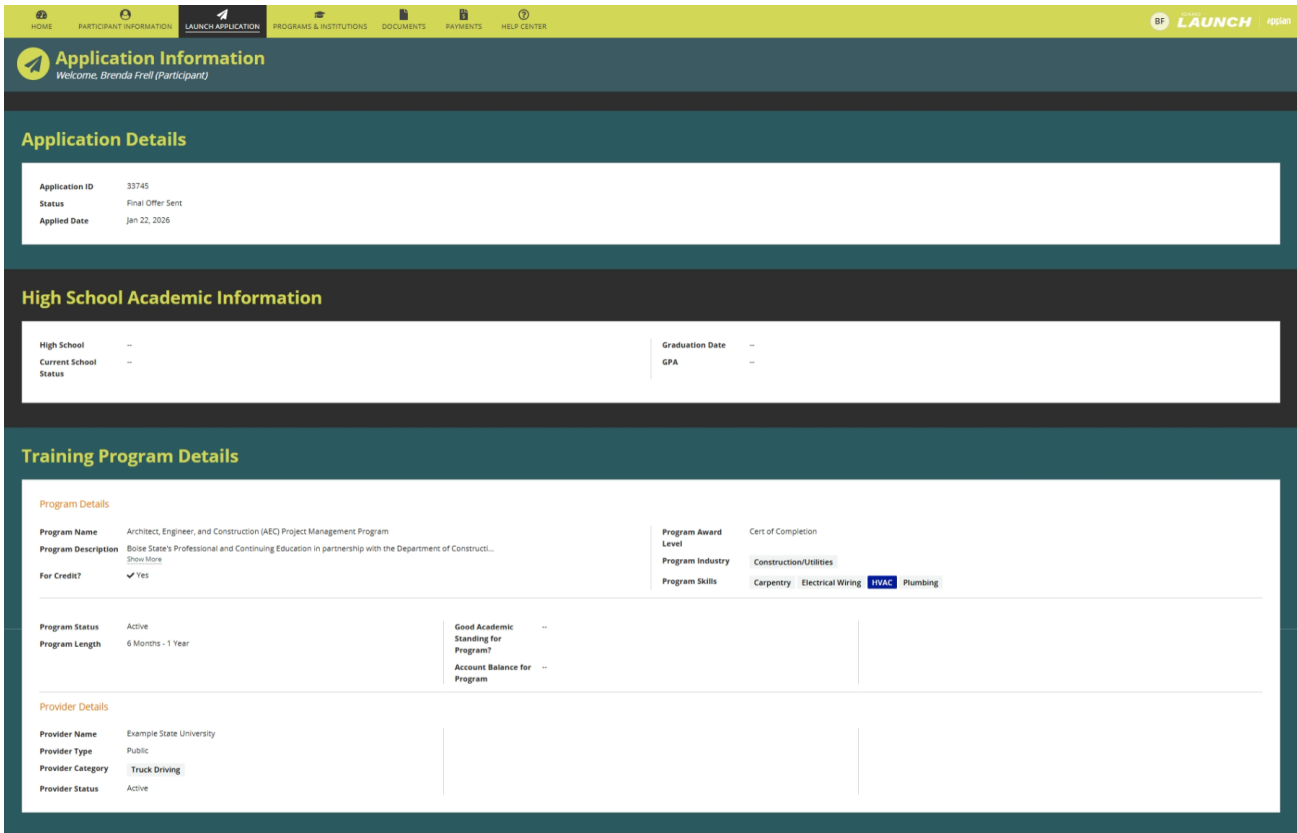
HOME PARTICIPANT INFORMATION LAUNCH APPLICATION PROGRAMS & INSTITUTIONS DOCUMENTS PAYMENTS HELP CENTER

BF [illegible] LAUNCH appian

Application Information
Welcome, Brenda Frell (Participant)

Application Details

Application ID 33745
Status Final Offer Sent
Applied Date Jan 22, 2026

High School Academic Information

High School --
Current School Status --
Graduation Date --
GPA --

Training Program Details

Program Details

Program Name Architect, Engineer, and Construction (AEC) Project Management Program
Program Description Boise State's Professional and Continuing Education in partnership with the Department of Constructi...
Show More
For Credit? Yes
Program Award Level Cert of Completion
Program Industry Construction/Utilities
Program Skills Carpentry Electrical Wiring HVAC Plumbing

Program Status Active
Program Length 6 Months - 1 Year
Good Academic Standing for Program? --
Account Balance for Program --

Provider Details

Provider Name Example State University
Provider Type Public
Provider Category Truck Driving
Provider Status Active